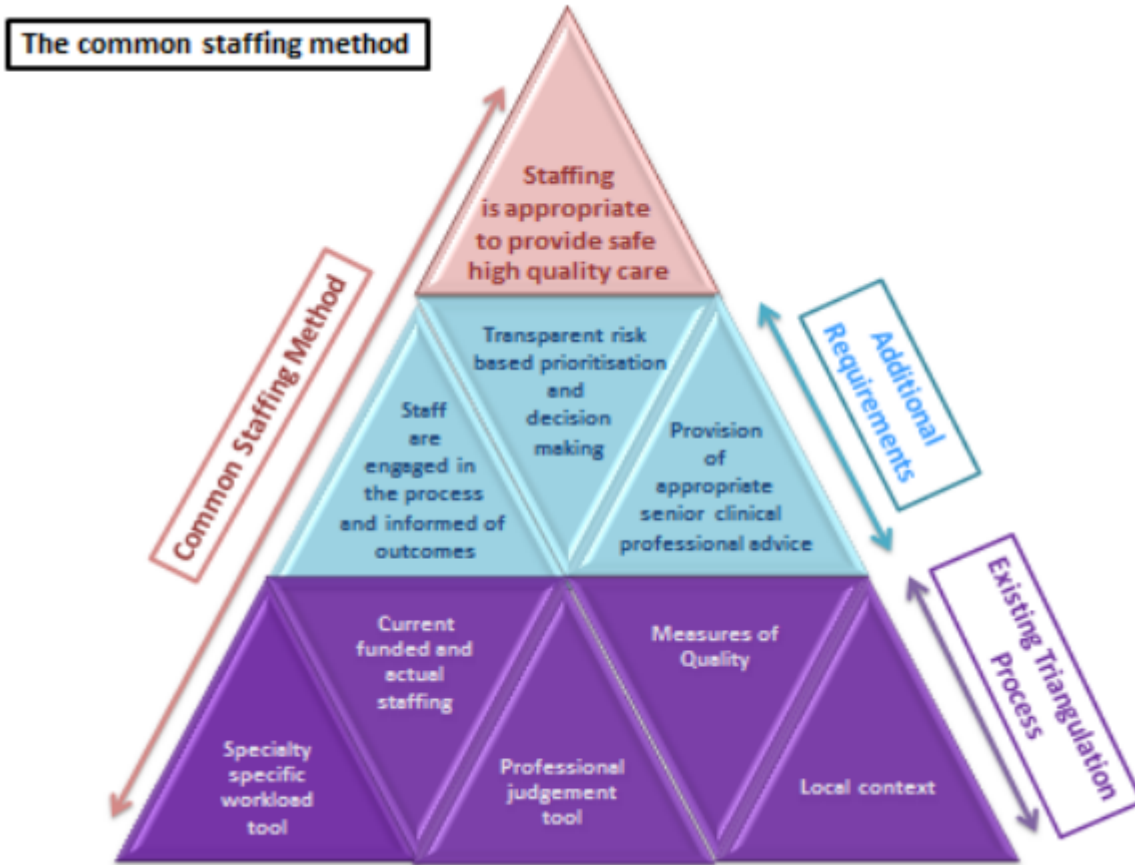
The common staffing method

Staffing is appropriate to provide safe high quality care

Common Staffing Method

Transparent risk based prioritisation and decision making

Staff are engaged in the process and informed of outcomes

Provision of appropriate senior clinical professional advice

Additional Requirements

Existing Triangulation Process

Current funded and actual staffing

Measures of Quality

Specialty specific workload tool

Professional judgement tool

Local context